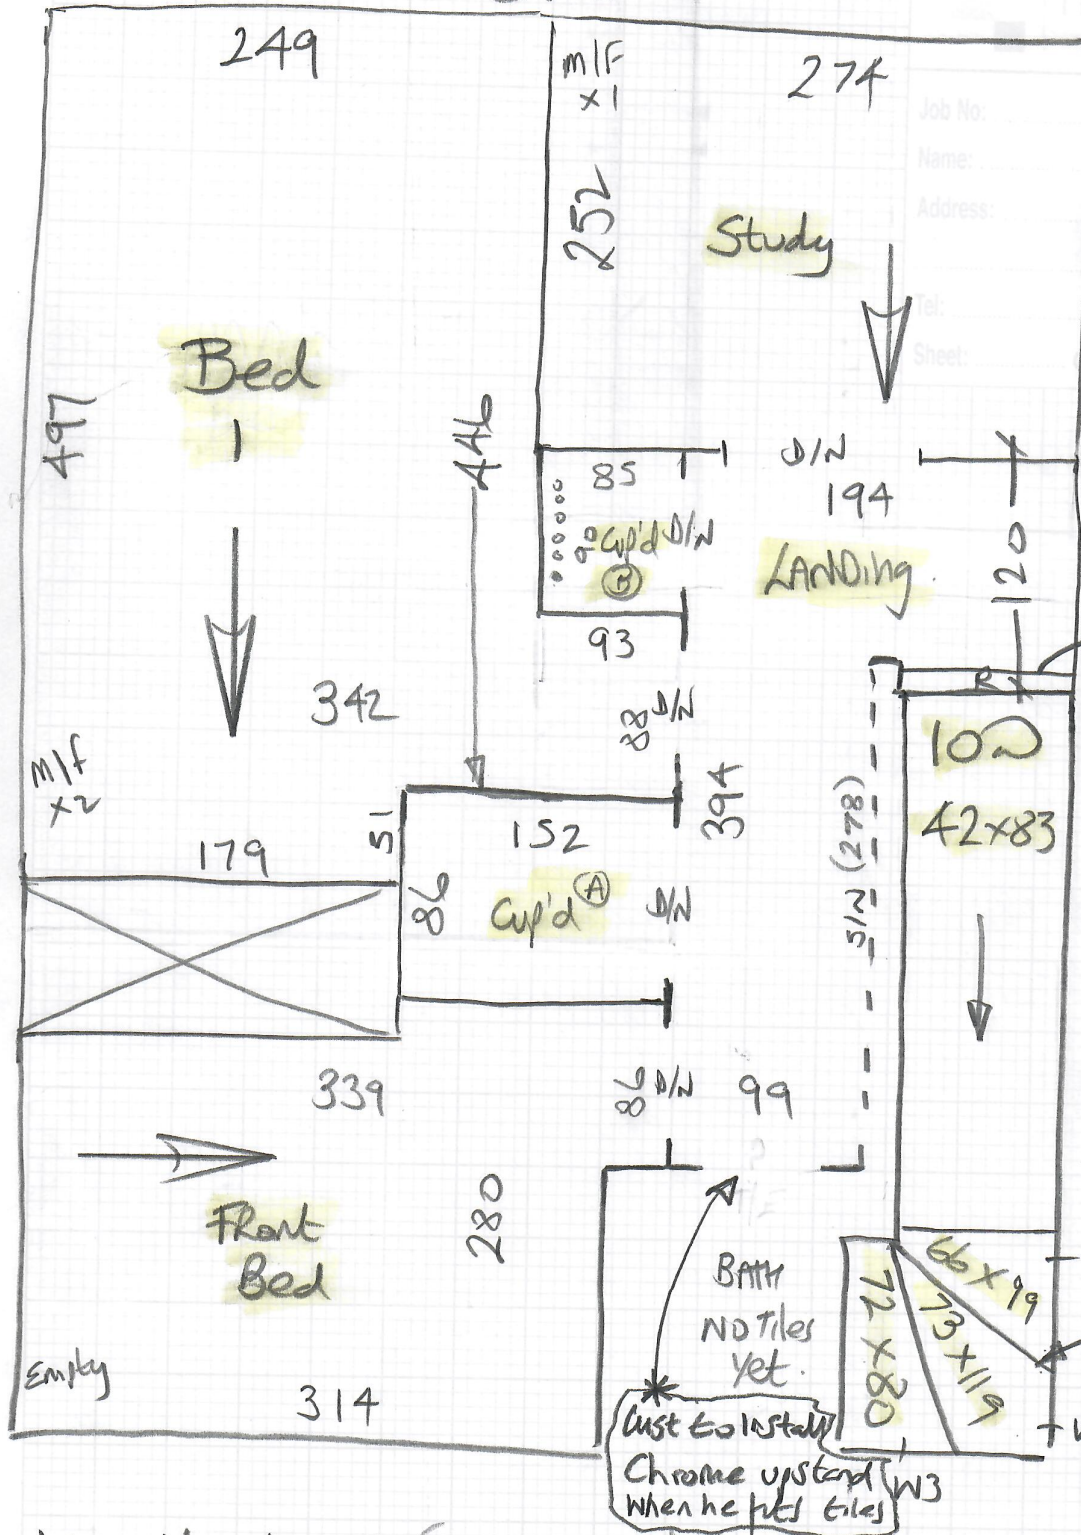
249

m/f
x1

274

Job No:
Name:
Address:
Tel:
Sheet:

252

Study

Bed
1

497

444

D/N

85

194

Cup'd D/N
B

Landing

120

93

342

38 D/N

m/f
x2

10
42x83

394

(278)

179

51

152

86

Cup'd A

D/N

S/N

339

98 D/N

99

280

Front
Bed

Bath
No Tiles
Yet

66x99

72x80

73x119

Empty

314

Cust to install
Chrome upstand
When he puts tiles

W3